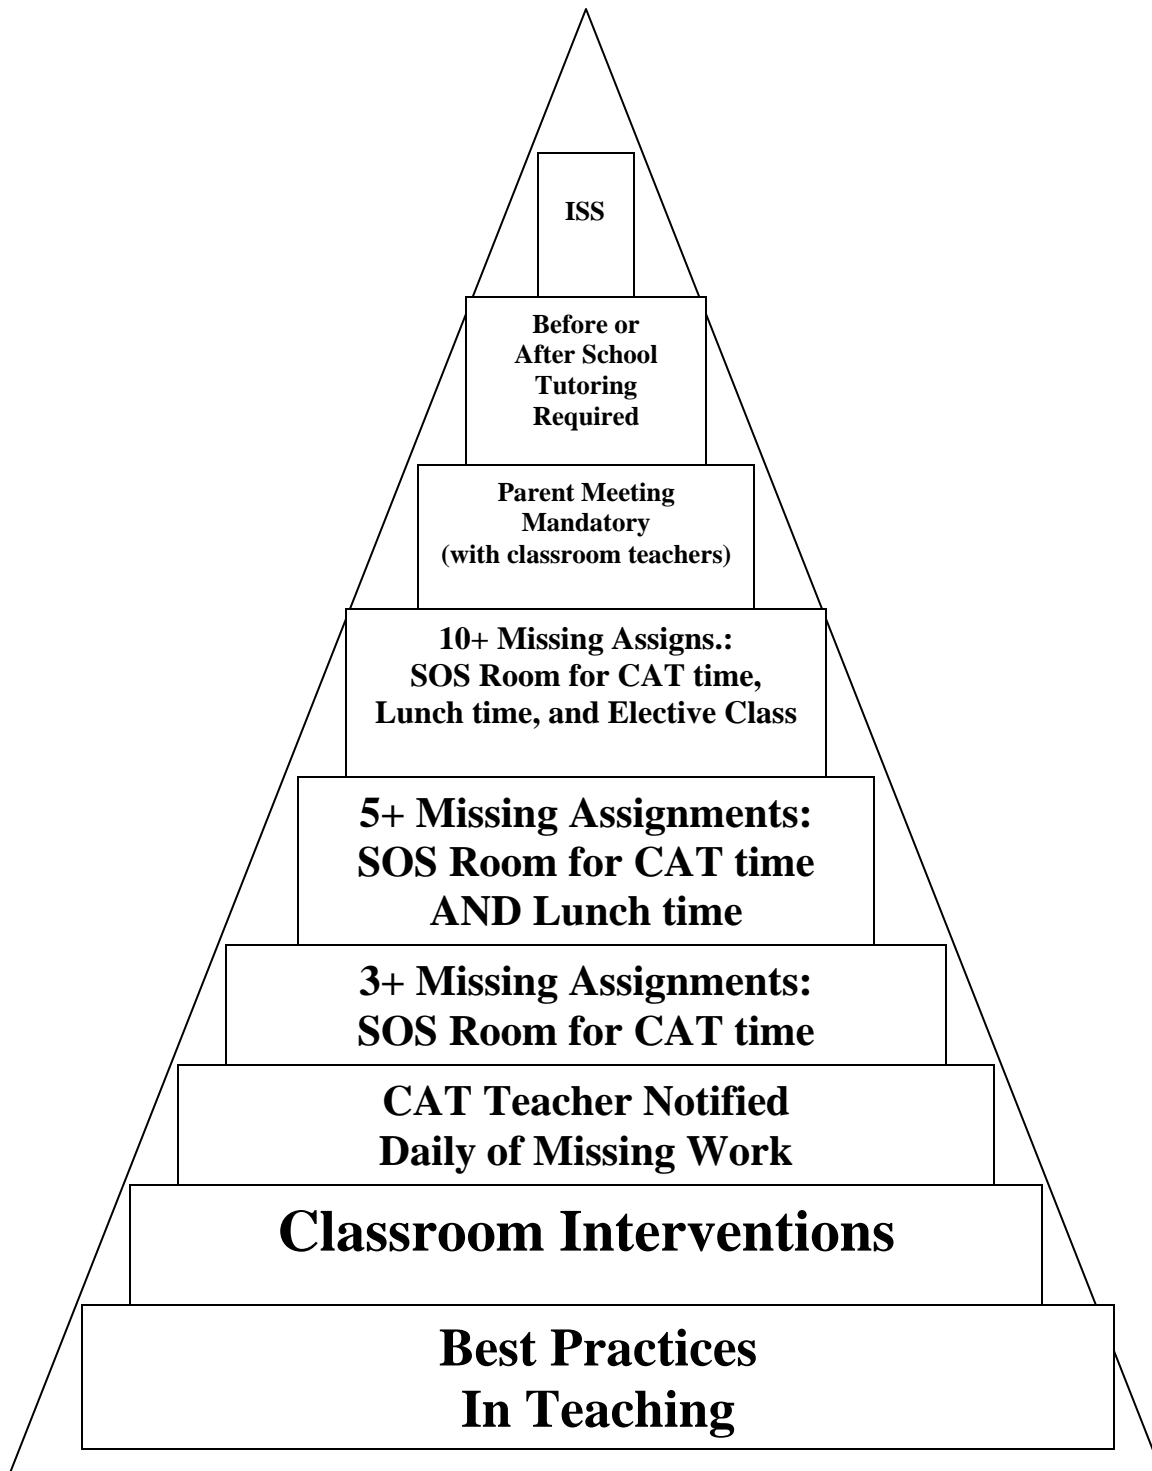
ISS

Before or After School Tutoring Required

Parent Meeting Mandatory (with classroom teachers)

10+ Missing Assigns.: SOS Room for CAT time, Lunch time, and Elective Class

5+ Missing Assignments: SOS Room for CAT time AND Lunch time

3+ Missing Assignments: SOS Room for CAT time

CAT Teacher Notified Daily of Missing Work

Classroom Interventions

Best Practices In Teaching